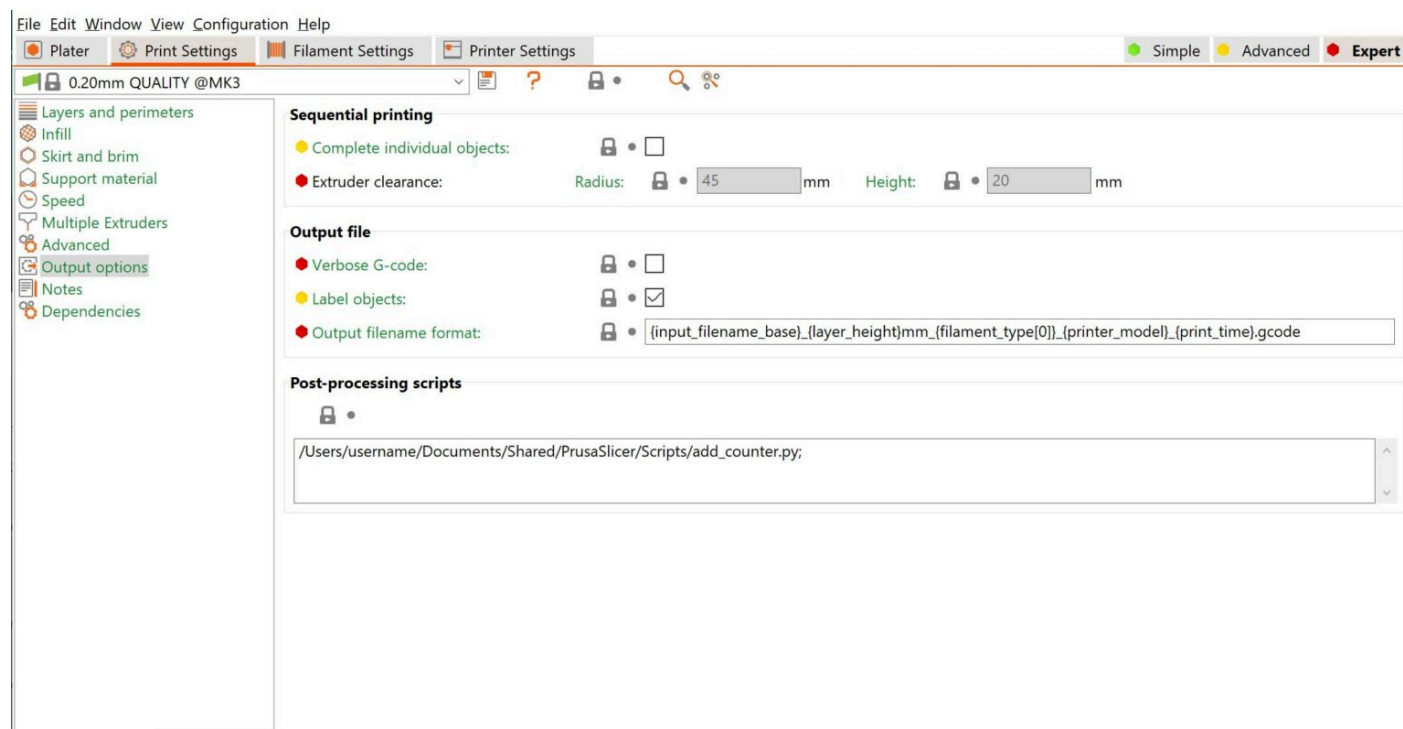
File Edit Window View Configuration Help

Plater Print Settings Filament Settings Printer Settings Simple Advanced Expert

0.20mm QUALITY @MK3 ?

Layers and perimeters
Infill
Skirt and brim
Support material
Speed
Multiple Extruders
Advanced
Output options
Notes
Dependencies

Sequential printing
Complete individual objects:
Extruder clearance: Radius: 45 mm Height: 20 mm

Output file
Verbose G-code:
Label objects:
Output filename format: {input_filename_base}_{layer_height}mm_{filament_type[0]}_{printer_model}_{print_time}.gcode

Post-processing scripts
/Users/username/Documents/Shared/PrusaSlicer/Scripts/add_counter.py;